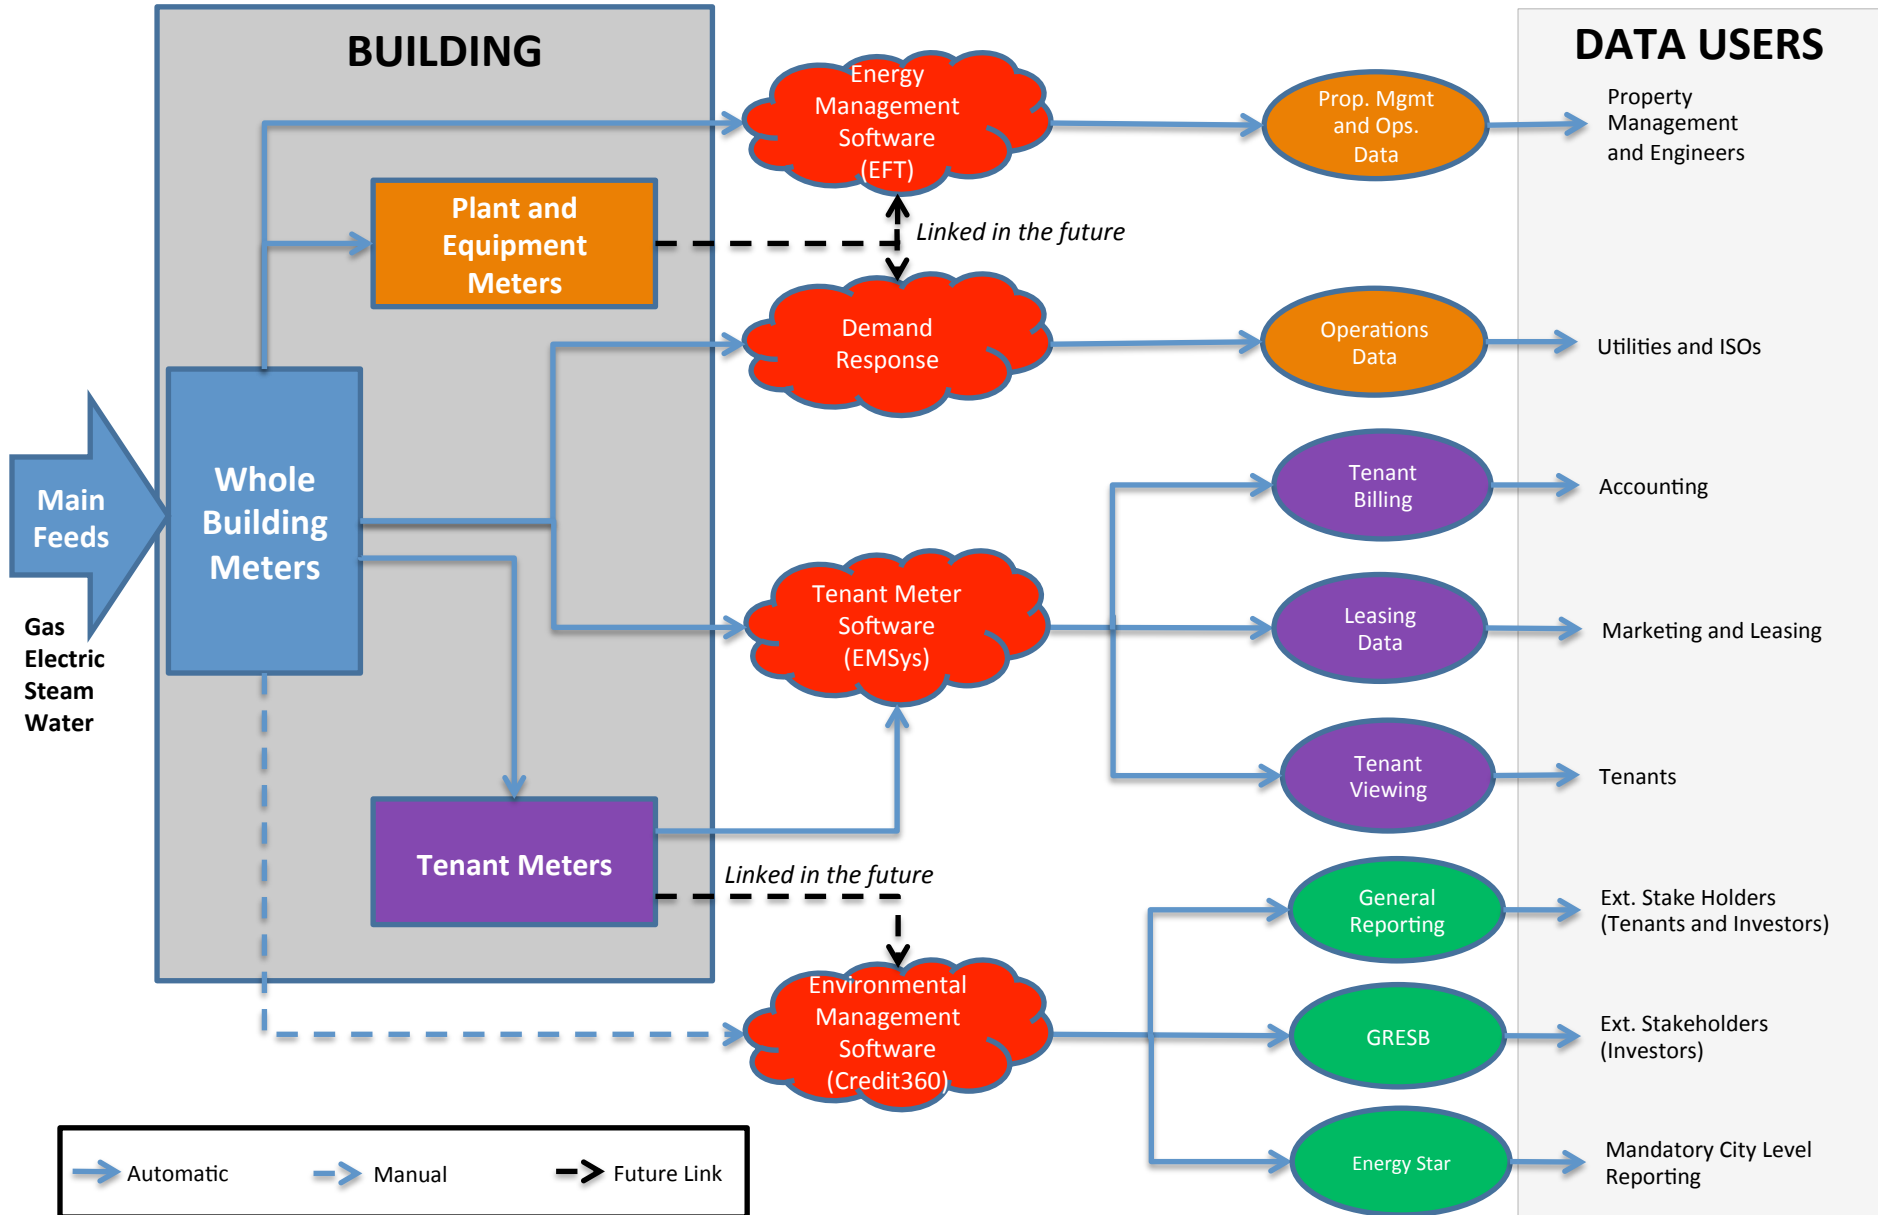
BUILDING

DATA USERS

Energy Management Software (EFT)

Prop. Mgmt and Ops. Data

Property Management and Engineers

Plant and Equipment Meters

Linked in the future

Demand Response

Operations Data

Utilities and ISOs

Main Feeds

Gas
Electric
Steam
Water

Whole Building Meters

Tenant Billing

Accounting

Tenant Meter Software (EMSys)

Leasing Data

Marketing and Leasing

Tenant Viewing

Tenants

Tenant Meters

Linked in the future

General Reporting

Ext. Stake Holders (Tenants and Investors)

Environmental Management Software (Credit360)

GRESB

Ext. Stakeholders (Investors)

Energy Star

Mandatory City Level Reporting

Automatic

Manual

Future Link